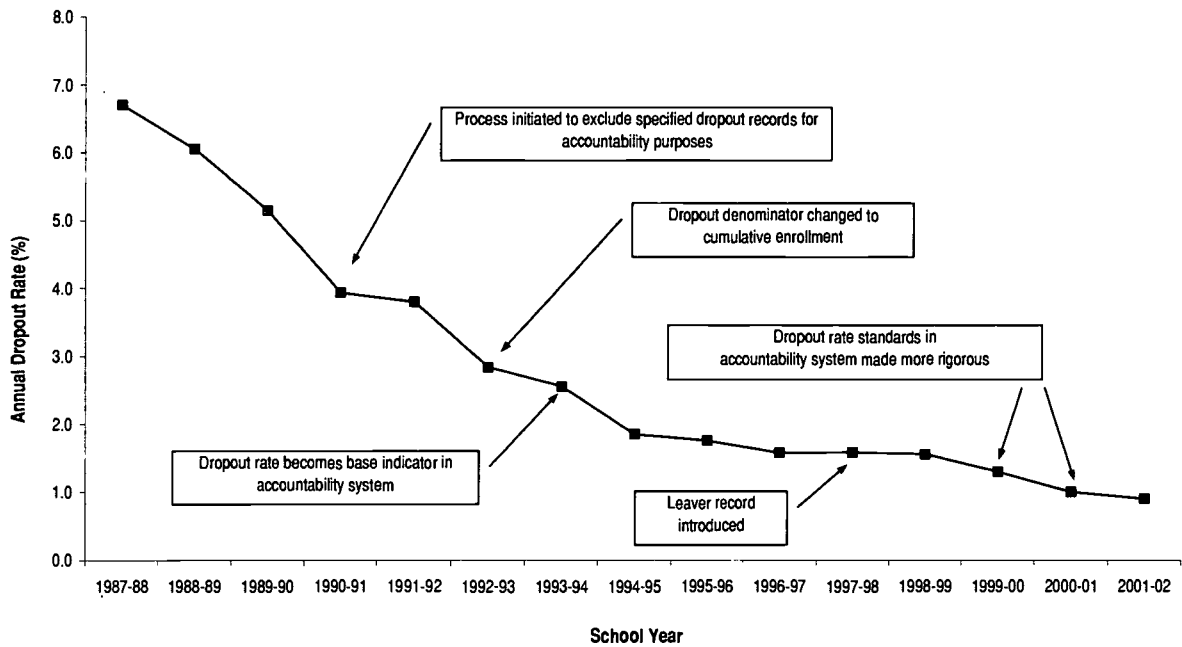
8.0
7.0
6.0
5.0
4.0
3.0
2.0
1.0
0.0

Annual Dropout Rate (%)

Process initiated to exclude specified dropout records for accountability purposes

Dropout denominator changed to cumulative enrollment

Dropout rate standards in accountability system made more rigorous

Dropout rate becomes base indicator in accountability system

Leaver record introduced

1987-88 1988-89 1989-90 1990-91 1991-92 1992-93 1993-94 1994-95 1995-96 1996-97 1997-98 1998-99 1999-00 2000-01 2001-02

School Year